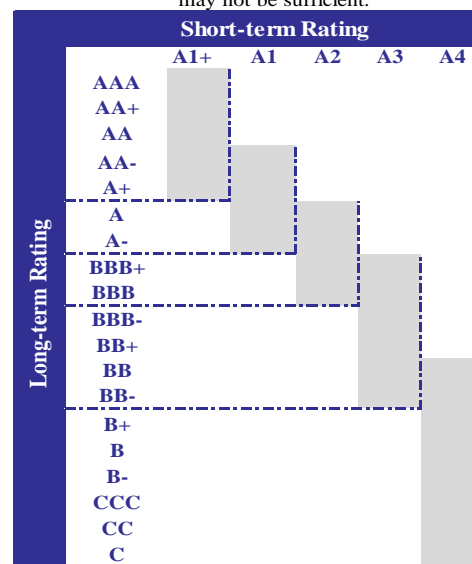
may not be sufficient.

| | Short-term Rating | | | | |
|---|---|---|---|---|---|
| Long-term Rating | A1+ | A1 | A2 | A3 | A4 |
| AAA | | | | | |
| AA+ | | | | | |
| AA | | | | | |
| AA- | | | | | |
| A+ | | | | | |
| A | | | | | |
| A- | | | | | |
| BBB+ | | | | | |
| BBB | | | | | |
| BBB- | | | | | |
| BB+ | | | | | |
| BB | | | | | |
| BB- | | | | | |
| B+ | | | | | |
| B | | | | | |
| B- | | | | | |
| CCC | | | | | |
| CC | | | | | |
| C | | | | | |